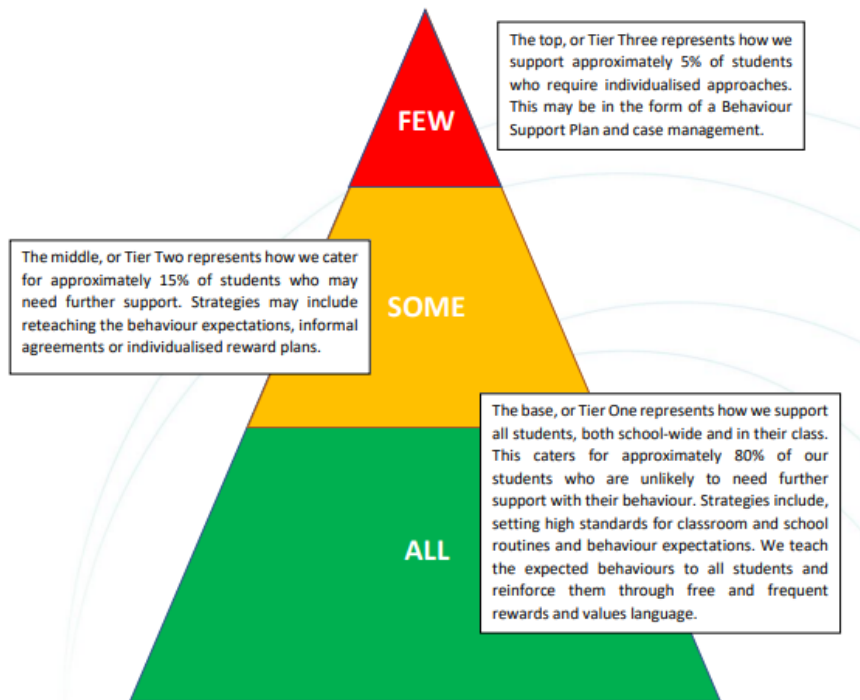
The top, or Tier Three represents how we support approximately 5% of students who require individualised approaches. This may be in the form of a Behaviour Support Plan and case management.

FEW

The middle, or Tier Two represents how we cater for approximately 15% of students who may need further support. Strategies may include reteaching the behaviour expectations, informal agreements or individualised reward plans.

SOME

The base, or Tier One represents how we support all students, both school-wide and in their class. This caters for approximately 80% of our students who are unlikely to need further support with their behaviour. Strategies include, setting high standards for classroom and school routines and behaviour expectations. We teach the expected behaviours to all students and reinforce them through free and frequent rewards and values language.

ALL